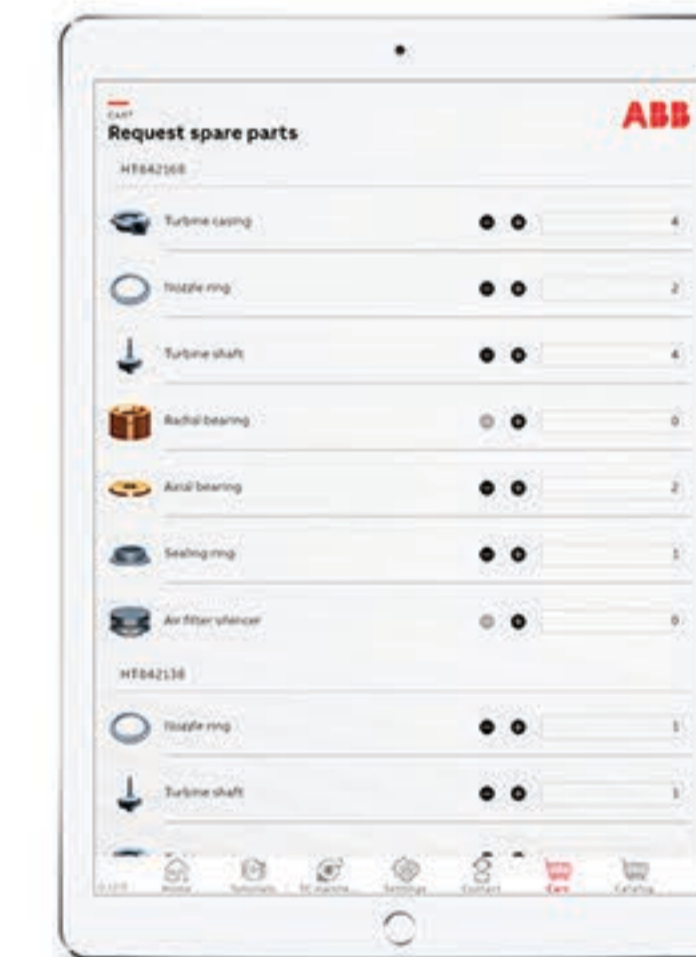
CART
Request spare parts

ABB

HT842168

Turbine casing 4

Nozzle ring 2

Turbine shaft 4

Radial bearing 0

Axial bearing 2

Sealing ring 1

Air filter silencer 0

HT842138

Nozzle ring 1

Turbine shaft 1

Home Tutorials TC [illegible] Settings Contact Cart Catalog